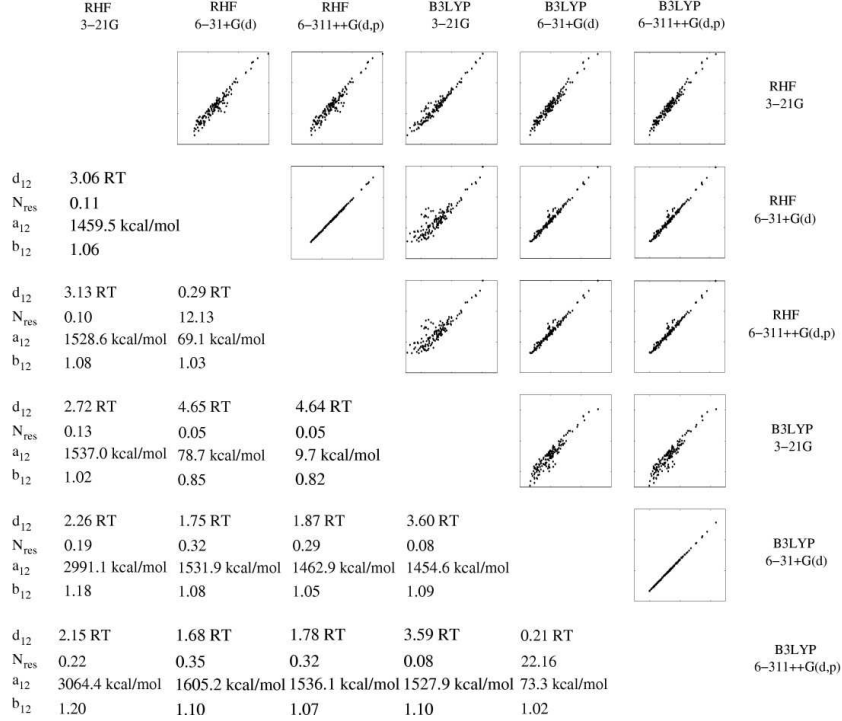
RHF 3−21G | RHF 6−31+G(d) | RHF 6−311++G(d,p) | B3LYP 3−21G | B3LYP 6−31+G(d) | B3LYP 6−311++G(d,p)

RHF 3−21G

$d_{12}$ 3.06 RT
$N_{res}$ 0.11
$a_{12}$ 1459.5 kcal/mol
$b_{12}$ 1.06

RHF 6−31+G(d)

$d_{12}$ 3.13 RT 0.29 RT
$N_{res}$ 0.10 12.13
$a_{12}$ 1528.6 kcal/mol 69.1 kcal/mol
$b_{12}$ 1.08 1.03

RHF 6−311++G(d,p)

$d_{12}$ 2.72 RT 4.65 RT 4.64 RT
$N_{res}$ 0.13 0.05 0.05
$a_{12}$ 1537.0 kcal/mol 78.7 kcal/mol 9.7 kcal/mol
$b_{12}$ 1.02 0.85 0.82

B3LYP 3−21G

$d_{12}$ 2.26 RT 1.75 RT 1.87 RT 3.60 RT
$N_{res}$ 0.19 0.32 0.29 0.08
$a_{12}$ 2991.1 kcal/mol 1531.9 kcal/mol 1462.9 kcal/mol 1454.6 kcal/mol
$b_{12}$ 1.18 1.08 1.05 1.09

B3LYP 6−31+G(d)

$d_{12}$ 2.15 RT 1.68 RT 1.78 RT 3.59 RT 0.21 RT
$N_{res}$ 0.22 0.35 0.32 0.08 22.16
$a_{12}$ 3064.4 kcal/mol 1605.2 kcal/mol 1536.1 kcal/mol 1527.9 kcal/mol 73.3 kcal/mol
$b_{12}$ 1.20 1.10 1.07 1.10 1.02

B3LYP 6−311++G(d,p)